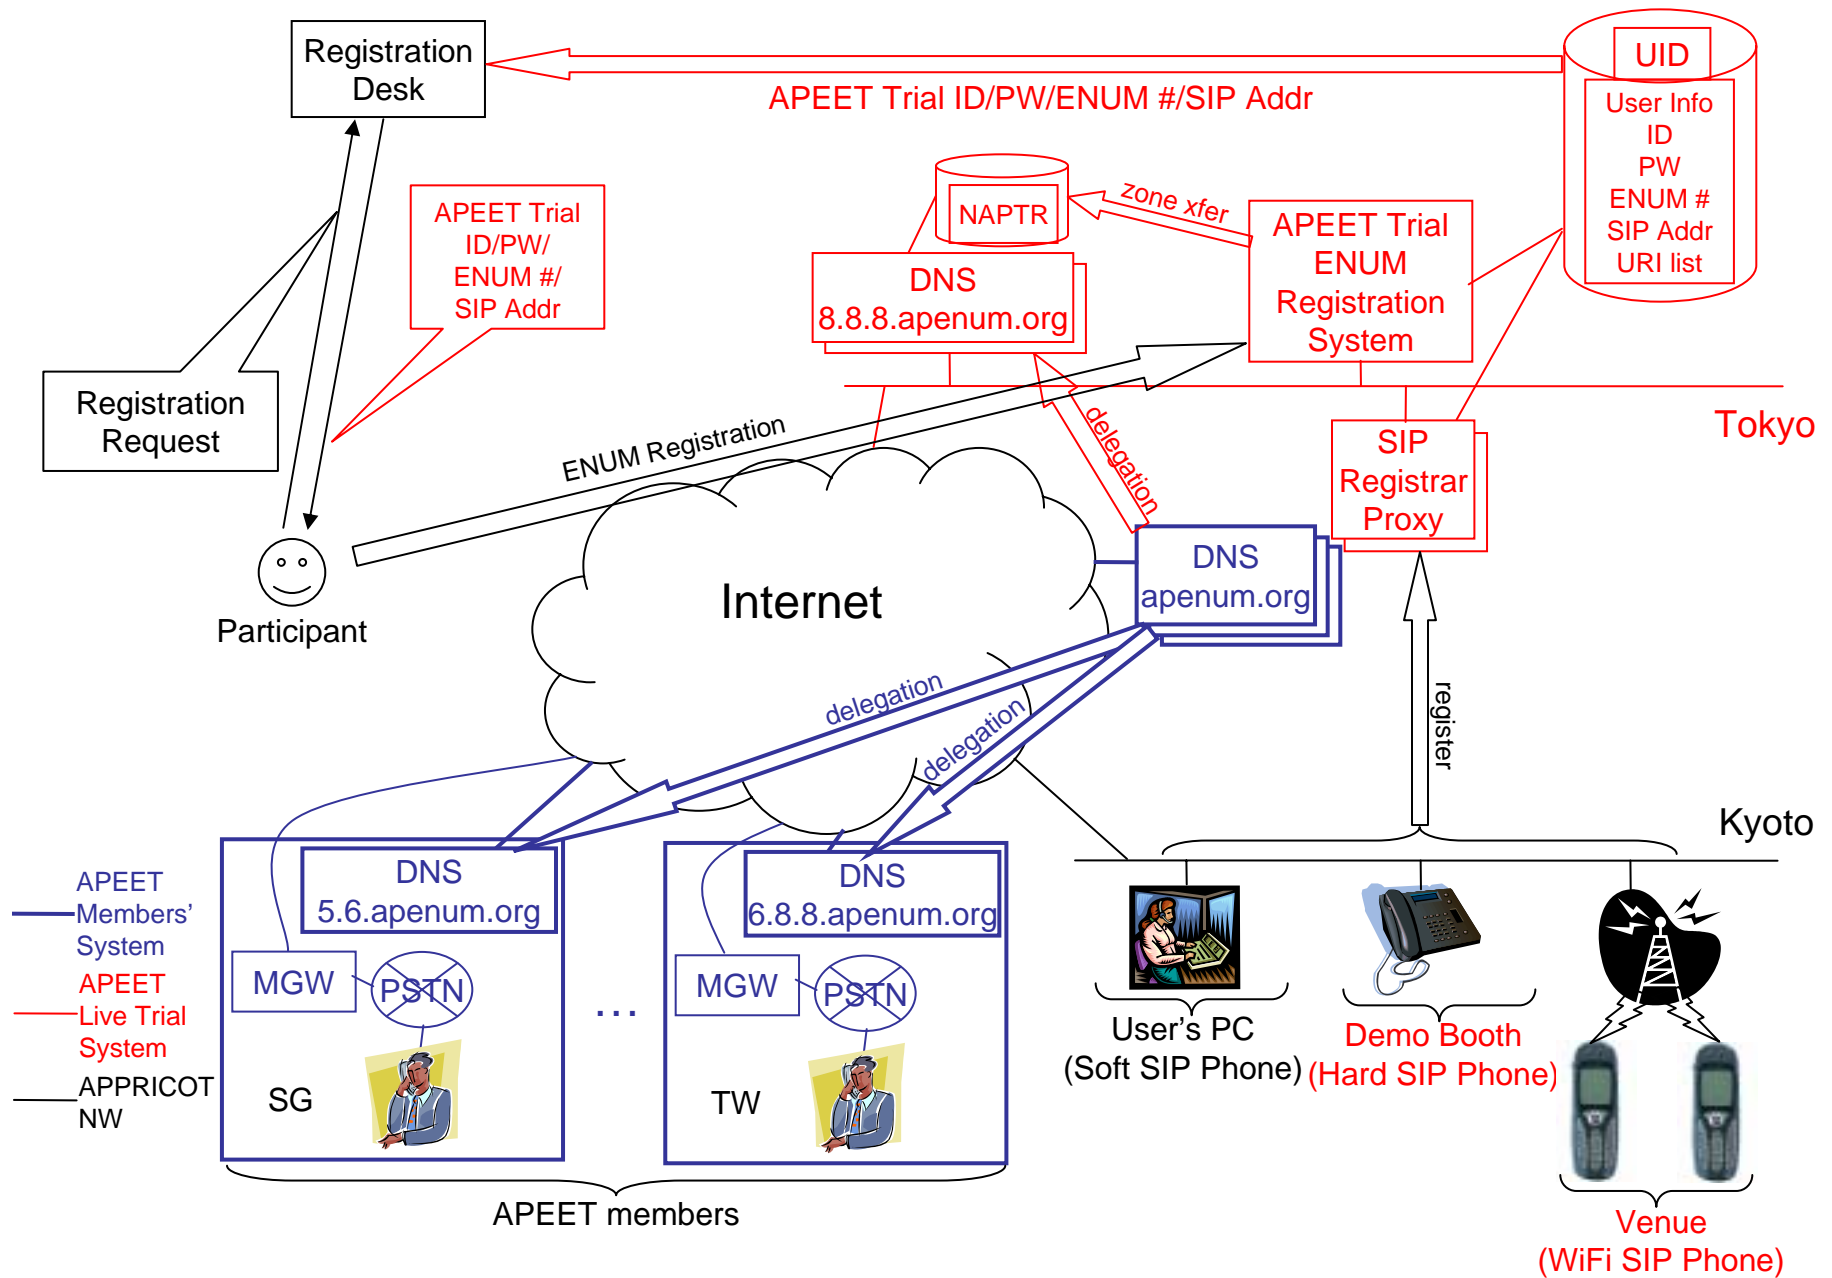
Registration Desk

APEET Trial ID/PW/ENUM #/SIP Addr

UID

User Info
ID
PW
ENUM #
SIP Addr
URI list

NAPTR

zone xfer

APEET Trial ENUM Registration System

DNS
8.8.8.apenum.org

APEET Trial ID/PW/ ENUM #/ SIP Addr

Registration Request

ENUM Registration

delegation

Tokyo

SIP Registrar Proxy

DNS
apenum.org

Participant

Internet

delegation

delegation

register

Kyoto

APEET Members' System

APEET Live Trial System

APPRICOT NW

DNS
5.6.apenum.org

MGW

PSTN

SG

…

DNS
6.8.8.apenum.org

MGW

PSTN

TW

User's PC
(Soft SIP Phone)

Demo Booth
(Hard SIP Phone)

Venue
(WiFi SIP Phone)

APEET members